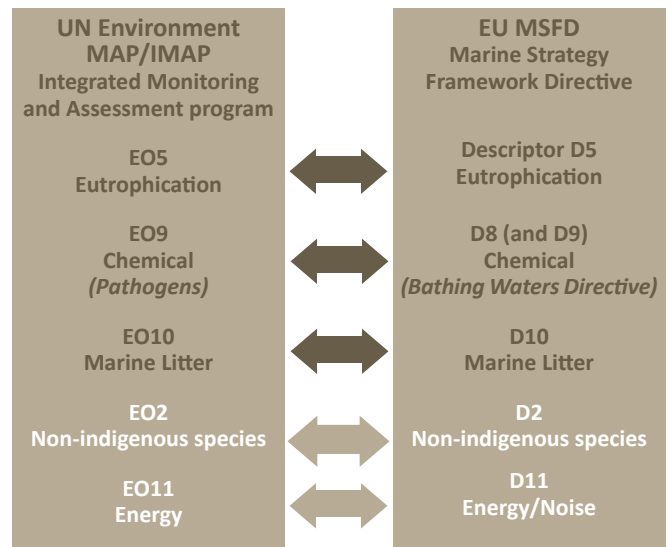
UN Environment MAP/IMAP
Integrated Monitoring and Assessment program

EO5
Eutrophication

EO9
Chemical
*(Pathogens)*

EO10
Marine Litter

EO2
Non-indigenous species

EO11
Energy

EU MSFD
Marine Strategy Framework Directive

Descriptor D5
Eutrophication

D8 (and D9)
Chemical
*(Bathing Waters Directive)*

D10
Marine Litter

D2
Non-indigenous species

D11
Energy/Noise